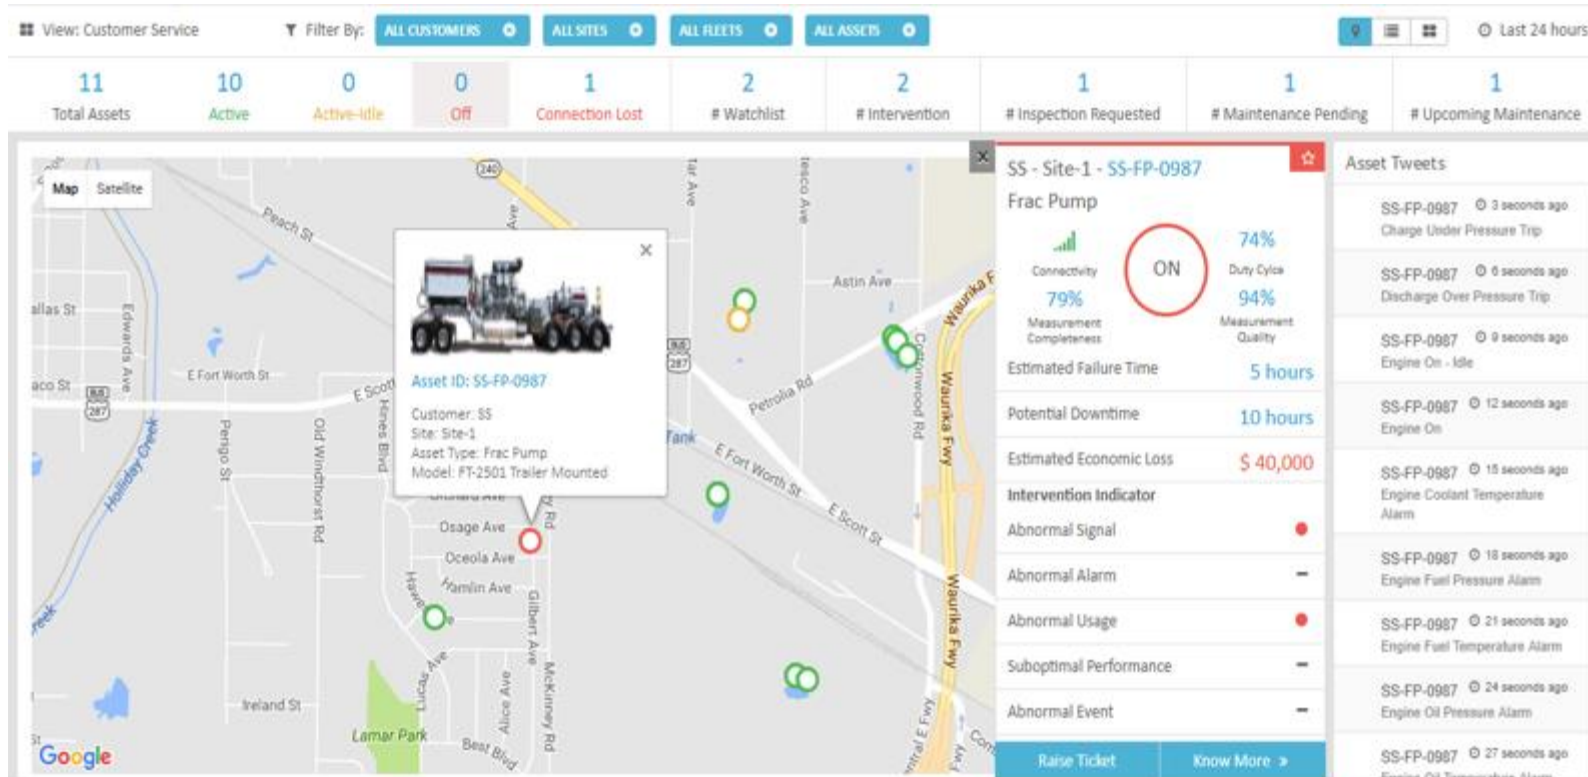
View: Customer Service

Filter By: ALL CUSTOMERS ALL SITES ALL FLEETS ALL ASSETS

Last 24 hours

| 11 | 10 | 0 | 0 | 1 | 2 | 2 | 1 | 1 | 1 |
|---|---|---|---|---|---|---|---|---|---|
| Total Assets | Active | Active-Idle | Off | Connection Lost | # Watchlist | # Intervention | # Inspection Requested | # Maintenance Pending | # Upcoming Maintenance |

Map Satellite

Peach St
Astin Ave
Waurika Fwy
allas St
Edwards Ave
E Fort Worth St
aco St
287
E Scott
Petrolia Rd
Tank
E Fort Worth St
E Scott St
Holliday Creek
Pengo St
Old Windthorst Rd
Hines Blvd
Osage Ave
Oceola Ave
Hamlin Ave
Gilbert Ave
Cottonwood Rd
Waurika Fwy
Waurika Fwy
Ireland St
Lucas Ave
Alice Ave
McKinney Rd
Lamar Park
Beat Blvd
Google

Asset ID: SS-FP-0987
Customer: SS
Site: Site-1
Asset Type: Frac Pump
Model: FT-2501 Trailer Mounted

SS - Site-1 - SS-FP-0987
Frac Pump
Connectivity
ON
74% Duty Cycle
79% Measurement Completeness
94% Measurement Quality
Estimated Failure Time 5 hours
Potential Downtime 10 hours
Estimated Economic Loss $ 40,000
Intervention Indicator
Abnormal Signal
Abnormal Alarm
Abnormal Usage
Suboptimal Performance
Abnormal Event
Raise Ticket
Know More »

Asset Tweets
SS-FP-0987 3 seconds ago Charge Under Pressure Trip
SS-FP-0987 6 seconds ago Discharge Over Pressure Trip
SS-FP-0987 9 seconds ago Engine On - Idle
SS-FP-0987 12 seconds ago Engine On
SS-FP-0987 15 seconds ago Engine Coolant Temperature Alarm
SS-FP-0987 18 seconds ago Engine Fuel Pressure Alarm
SS-FP-0987 21 seconds ago Engine Fuel Temperature Alarm
SS-FP-0987 24 seconds ago Engine Oil Pressure Alarm
SS-FP-0987 27 seconds ago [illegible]